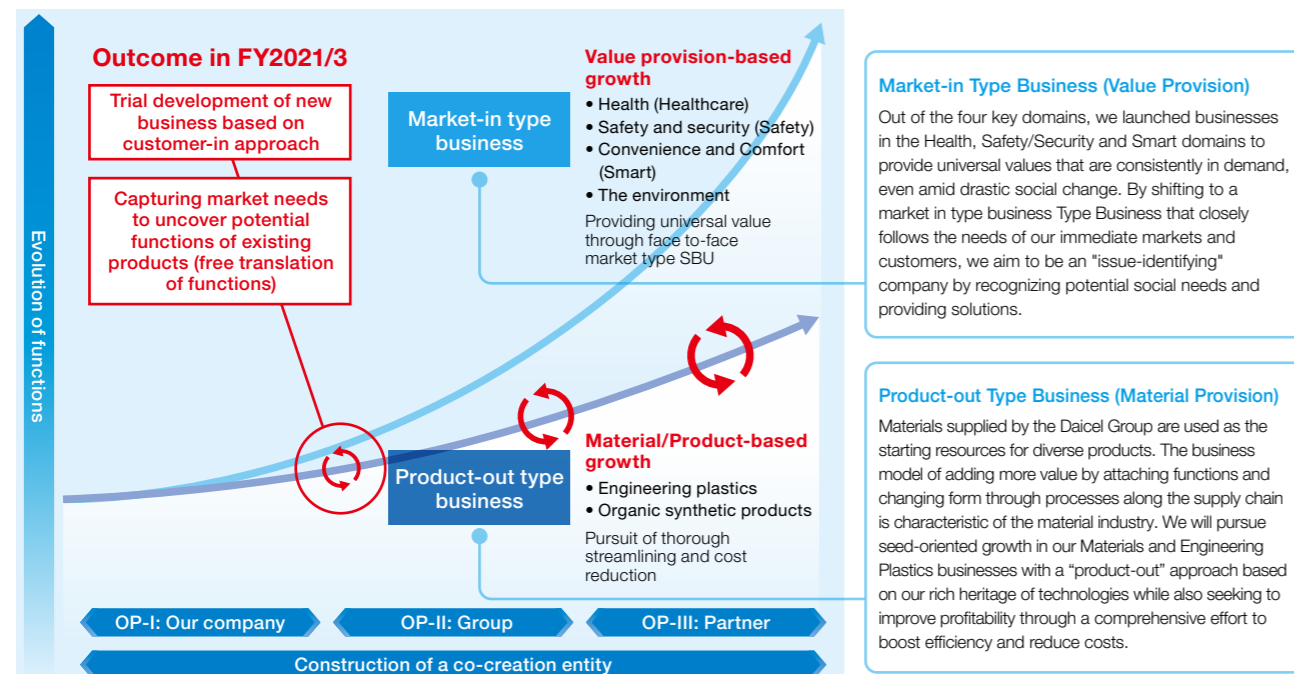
Evolution of functions

Outcome in FY2021/3

Trial development of new business based on customer-in approach

Capturing market needs to uncover potential functions of existing products (free translation of functions)

Market-in type business

Value provision-based growth
• Health (Healthcare)
• Safety and security (Safety)
• Convenience and Comfort (Smart)
• The environment
Providing universal value through face to-face market type SBU

Product-out type business

Material/Product-based growth
• Engineering plastics
• Organic synthetic products
Pursuit of thorough streamlining and cost reduction

OP-I: Our company
OP-II: Group
OP-III: Partner

Construction of a co-creation entity

Market-in Type Business (Value Provision)
Out of the four key domains, we launched businesses in the Health, Safety/Security and Smart domains to provide universal values that are consistently in demand, even amid drastic social change. By shifting to a market in type business Type Business that closely follows the needs of our immediate markets and customers, we aim to be an "issue-identifying" company by recognizing potential social needs and providing solutions.

Product-out Type Business (Material Provision)
Materials supplied by the Daicel Group are used as the starting resources for diverse products. The business model of adding more value by attaching functions and changing form through processes along the supply chain is characteristic of the material industry. We will pursue seed-oriented growth in our Materials and Engineering Plastics businesses with a “product-out” approach based on our rich heritage of technologies while also seeking to improve profitability through a comprehensive effort to boost efficiency and reduce costs.